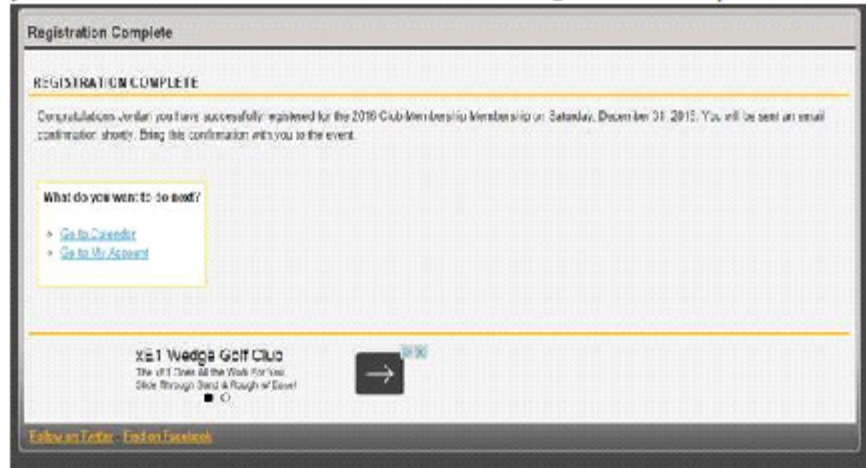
Registration Complete

REGISTRATION COMPLETE

Congratulations Jordan! you have successfully registered for the 2016 Club Membership Membership on Saturday, December 31, 2015. You will be sent an email confirmation shortly. Bring this confirmation with you to the event.

What do you want to do next?

» Go to Calendar
» Go to My Account

XE1 Wedge Golf Club
The #1 Does All the Work For You. Slide Through Sand & Rough w/ Ease!

Follow on Twitter · Find on Facebook